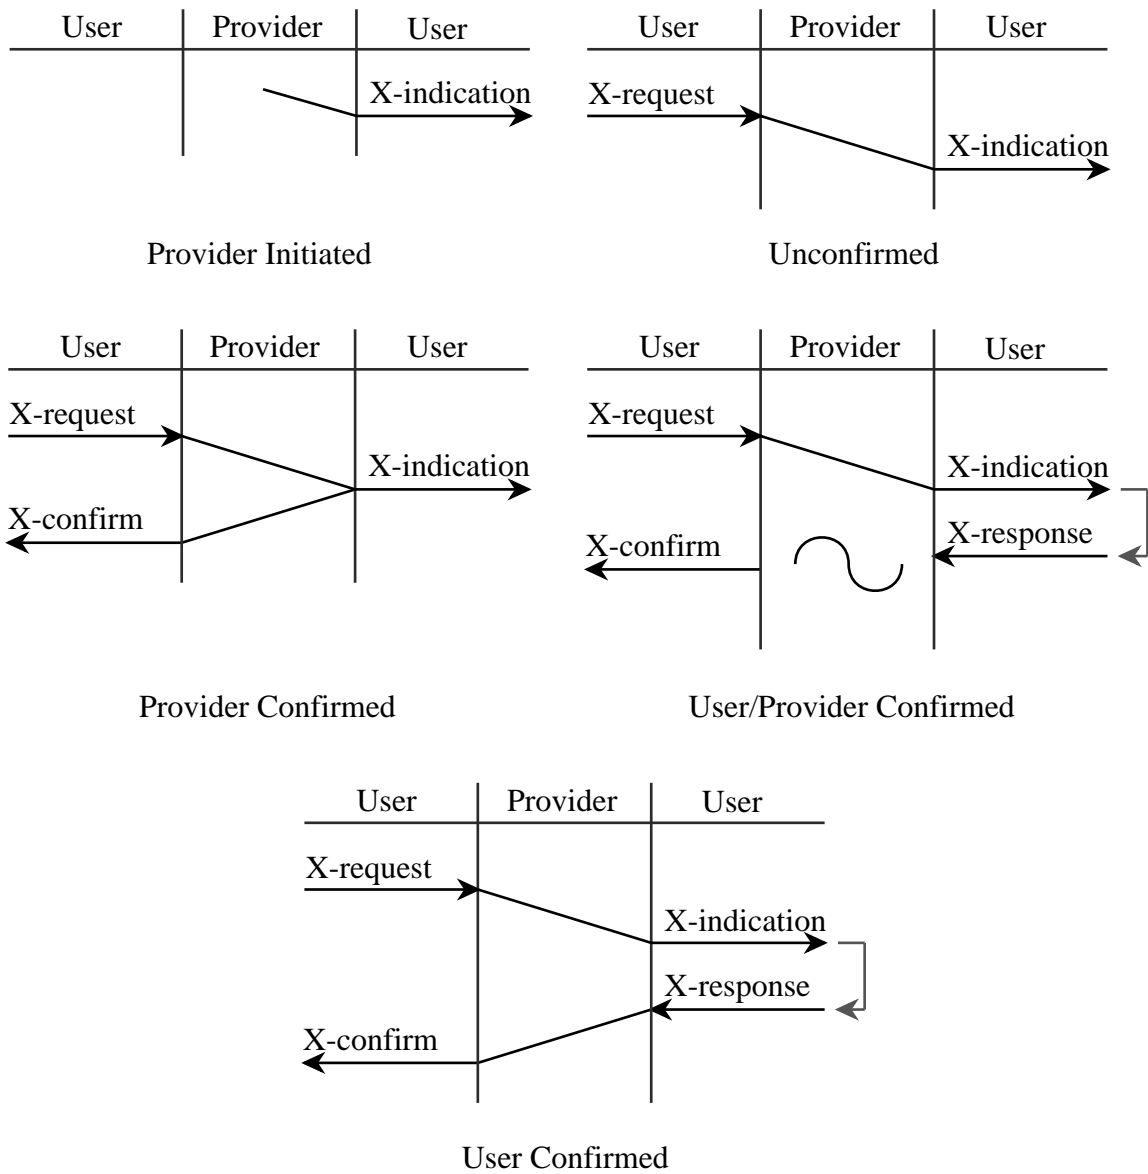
User | Provider | User

X-indication

Provider Initiated

User | Provider | User

X-request

X-indication

Unconfirmed

User | Provider | User

X-request

X-indication

X-confirm

Provider Confirmed

User | Provider | User

X-request

X-indication

X-response

X-confirm

User/Provider Confirmed

User | Provider | User

X-request

X-indication

X-response

X-confirm

User Confirmed